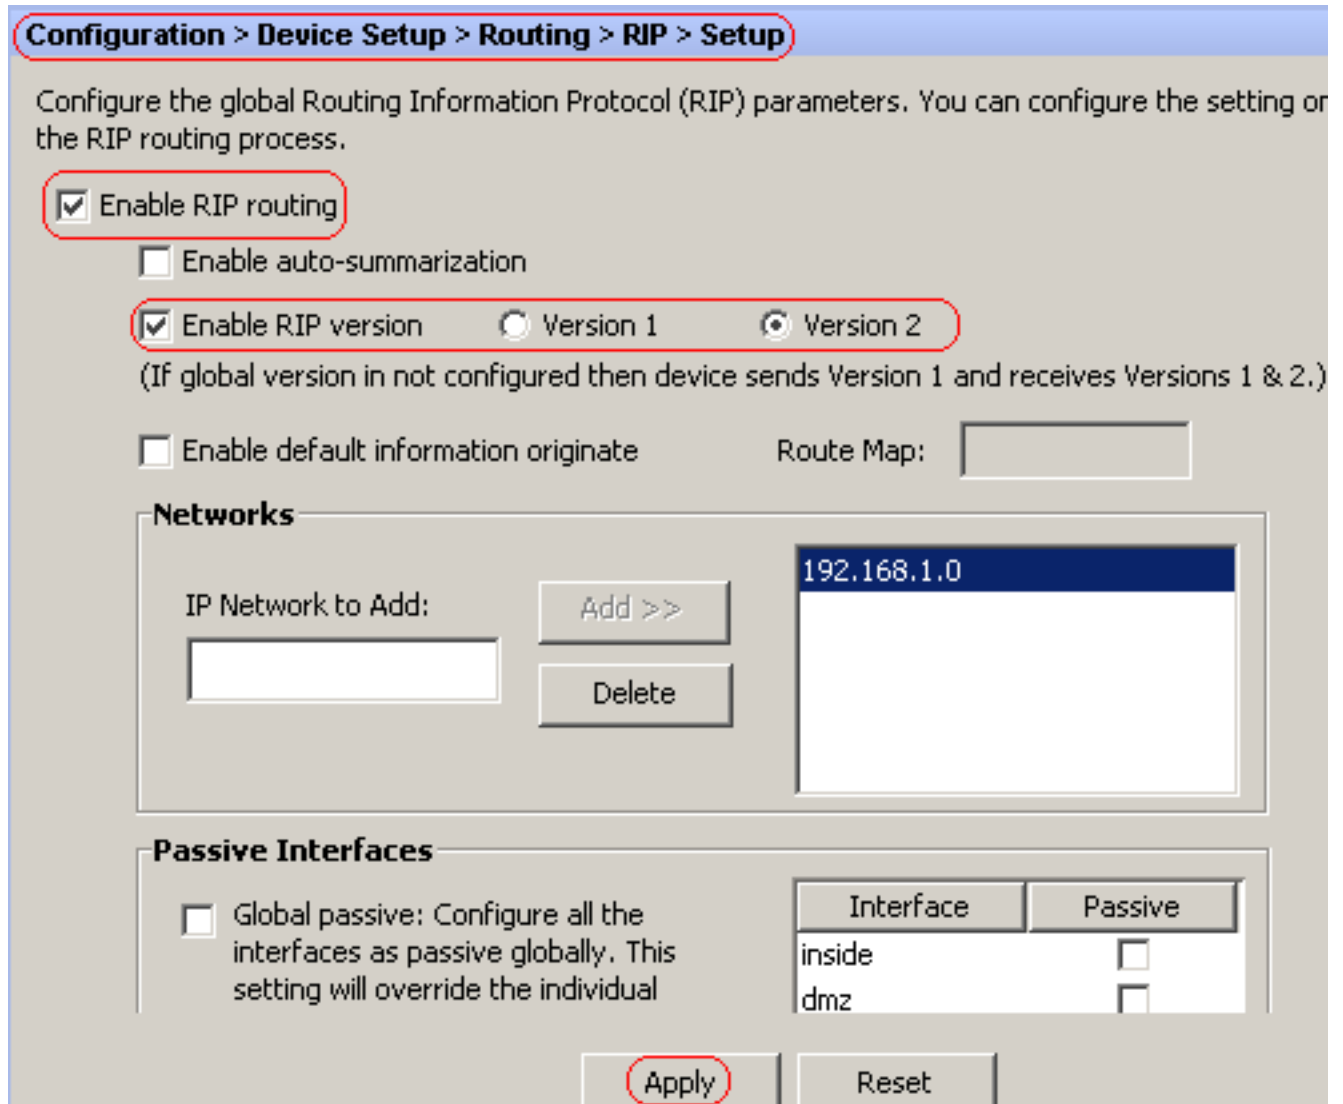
Configuration > Device Setup > Routing > RIP > Setup

Configure the global Routing Information Protocol (RIP) parameters. You can configure the setting or the RIP routing process.

Enable RIP routing

Enable auto-summarization

Enable RIP version Version 1 Version 2

(If global version in not configured then device sends Version 1 and receives Versions 1 & 2.)

Enable default information originate Route Map:

Networks

IP Network to Add:

Add >>

Delete

192.168.1.0

Passive Interfaces

Global passive: Configure all the interfaces as passive globally. This setting will override the individual

| Interface | Passive |
|---|---|
| inside | |
| dmz | |

Apply Reset